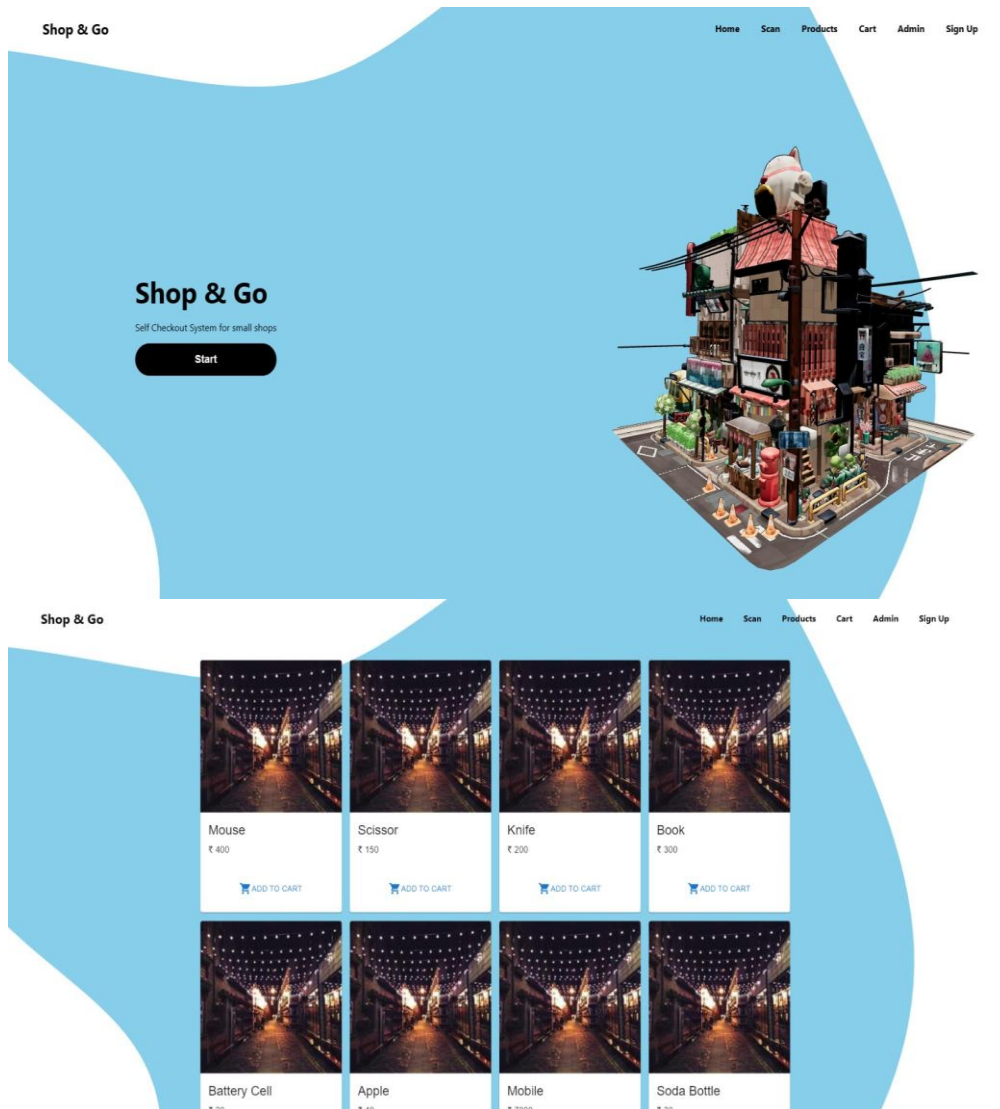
Shop & Go

Home Scan Products Cart Admin Sign Up

Shop & Go

Self Checkout System for small shops

Start

Shop & Go

Home Scan Products Cart Admin Sign Up

Mouse
₹ 400
ADD TO CART

Scissor
₹ 150
ADD TO CART

Knife
₹ 200
ADD TO CART

Book
₹ 300
ADD TO CART

Battery Cell
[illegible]

Apple
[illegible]

Mobile
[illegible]

Soda Bottle
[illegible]